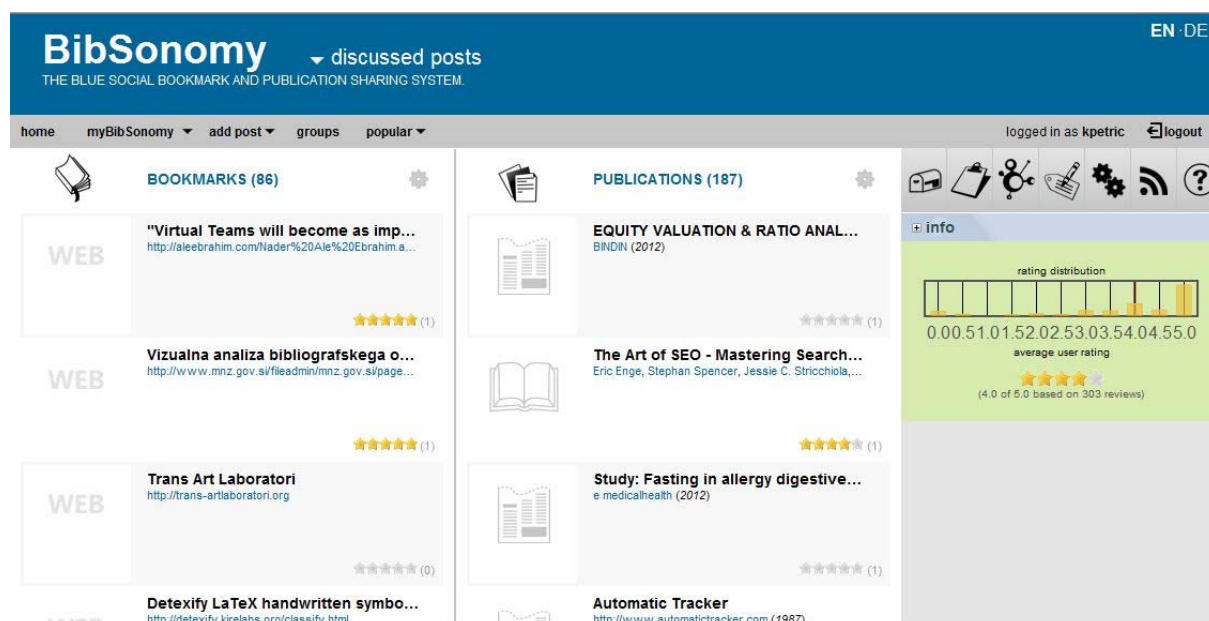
BibSonomy discussed posts
THE BLUE SOCIAL BOOKMARK AND PUBLICATION SHARING SYSTEM.

EN · DE

home myBibSonomy add post groups popular

logged in as kpetric logout

BOOKMARKS (86)

WEB
"Virtual Teams will become as imp...
http://aleebrahim.com/Nader%20Ale%20Ebrahim.a...
(1)

WEB
Vizualna analiza bibliografskega o...
http://www.mnz.gov.si/fileadmin/mnz.gov.si/page...
(1)

WEB
Trans Art Laboratori
http://trans-artlaboratori.org
(0)

Detexify LaTeX handwritten symbo...
http://detexify.kirelabs.org/classify.html

PUBLICATIONS (187)

EQUITY VALUATION & RATIO ANAL...
BINDIN (2012)
(1)

The Art of SEO - Mastering Search...
Eric Enge, Stephan Spencer, Jessie C. Stricchiola,...
(1)

Study: Fasting in allergy digestive...
e medicalhealth (2012)
(1)

Automatic Tracker
http://www.automatictracker.com (1987)

info

rating distribution
0.0 0.5 1.0 1.5 2.0 2.5 3.0 3.5 4.0 4.5 5.0
average user rating
(4.0 of 5.0 based on 303 reviews)